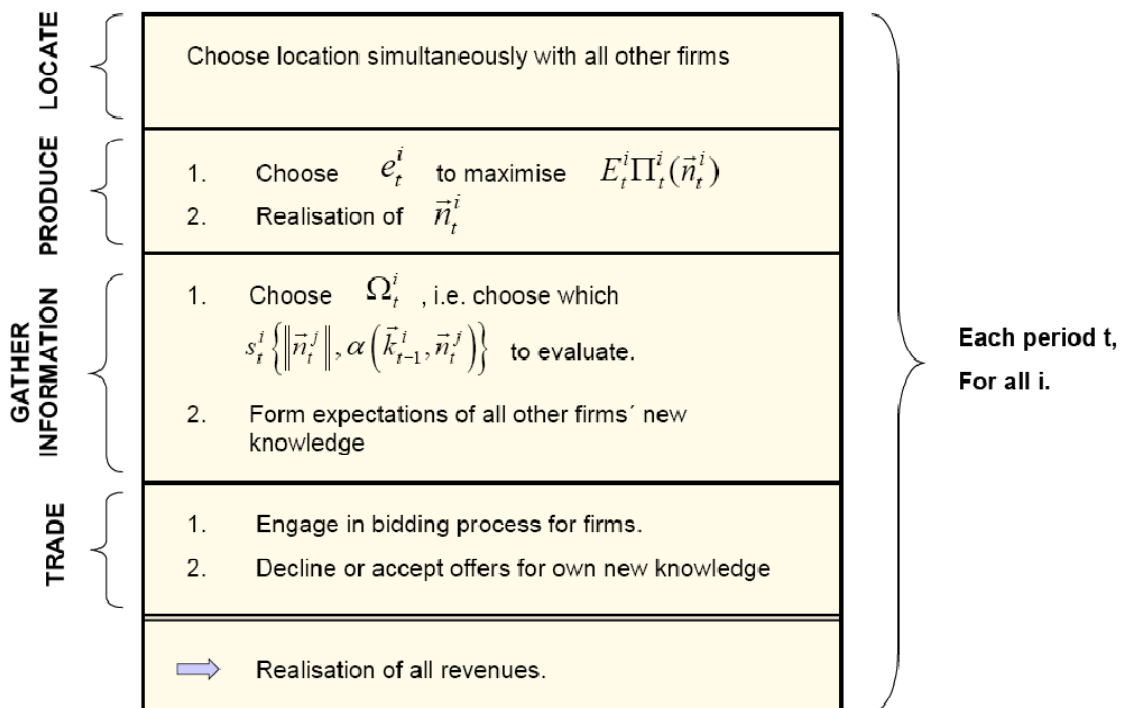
LOCATE

Choose location simultaneously with all other firms

PRODUCE

1. Choose $e_t^i$ to maximise $E_t^i \Pi_t^i(\vec{n}_t^i)$
2. Realisation of $\vec{n}_t^i$

GATHER INFORMATION

1. Choose $\Omega_t^i$ , i.e. choose which $s_t^i \left\{ \left\| \vec{n}_t^j \right\|, \alpha\left(\vec{k}_{t-1}^i, \vec{n}_t^j\right) \right\}$ to evaluate.
2. Form expectations of all other firms´ new knowledge

TRADE

1. Engage in bidding process for firms.
2. Decline or accept offers for own new knowledge

Realisation of all revenues.

Each period t,
For all i.